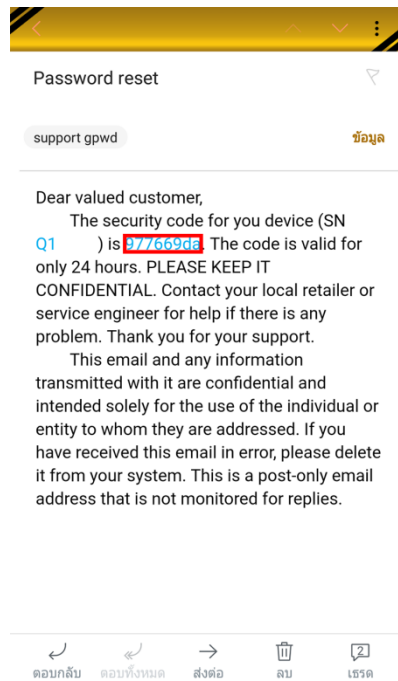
Password reset

support gpwd

ข้อมูล

Dear valued customer,

The security code for you device (SN Q1 ) is 977669da. The code is valid for only 24 hours. PLEASE KEEP IT CONFIDENTIAL. Contact your local retailer or service engineer for help if there is any problem. Thank you for your support.

This email and any information transmitted with it are confidential and intended solely for the use of the individual or entity to whom they are addressed. If you have received this email in error, please delete it from your system. This is a post-only email address that is not monitored for replies.

ตอบกลับ ตอบทั้งหมด ส่งต่อ ลบ 2 เธรด